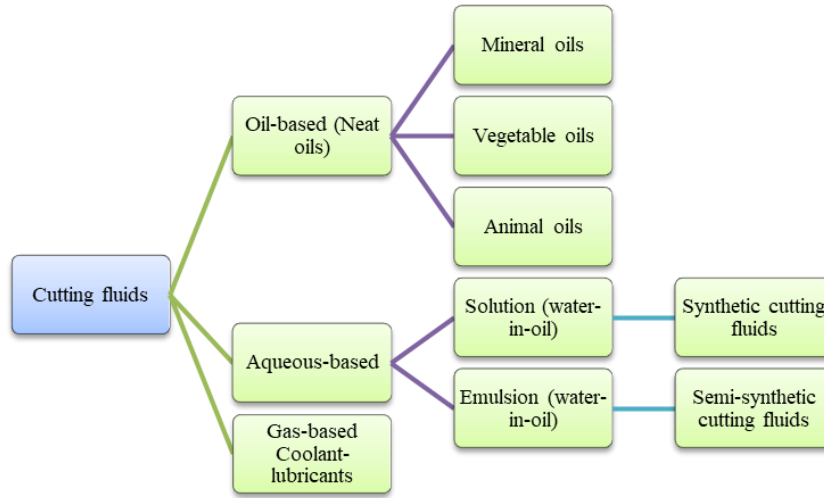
Cutting fluids

Oil-based (Neat oils)

Mineral oils

Vegetable oils

Animal oils

Aqueous-based

Solution (water-in-oil)

Synthetic cutting fluids

Emulsion (water-in-oil)

Semi-synthetic cutting fluids

Gas-based Coolant-lubricants